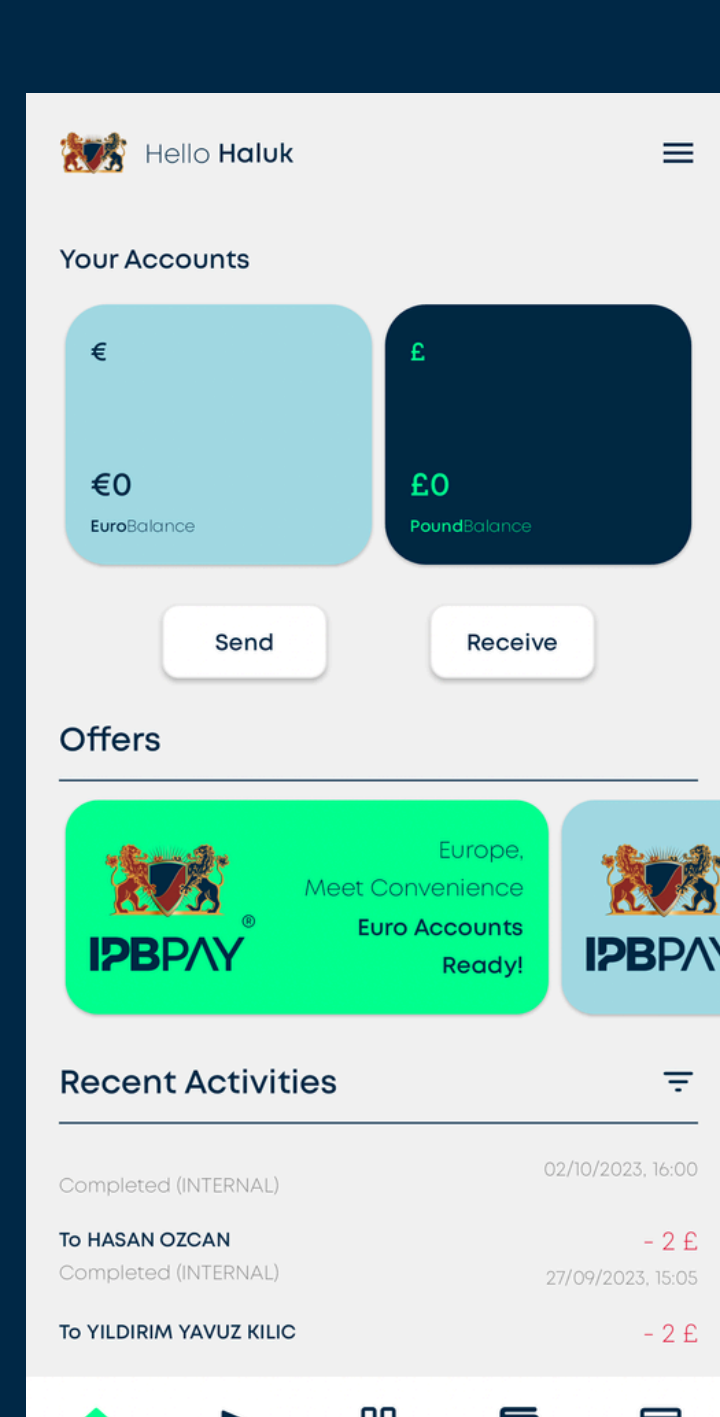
Hello Haluk

Your Accounts

€

€0

EuroBalance

£

£0

PoundBalance

Send

Receive

Offers

IPBPAY®

Europe, Meet Convenience Euro Accounts Ready!

IPBPA

Recent Activities

02/10/2023, 16:00

Completed (INTERNAL)

To HASAN OZCAN

- 2 £

Completed (INTERNAL)

27/09/2023, 15:05

To YILDIRIM YAVUZ KILIC

- 2 £